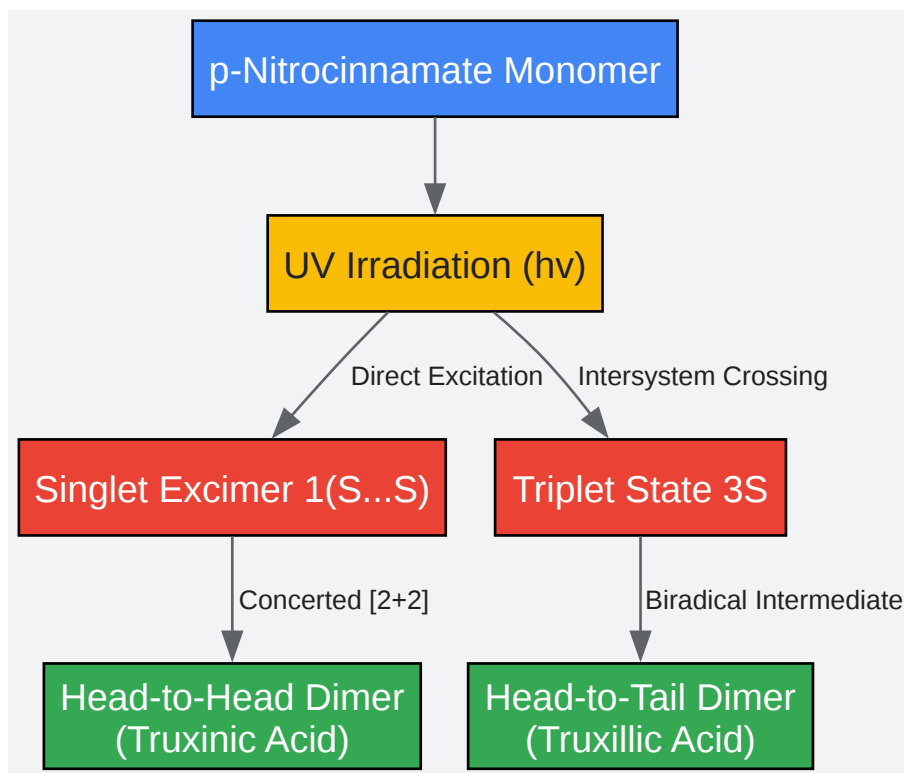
p-Nitrocinnamate Monomer

UV Irradiation (hv)

Direct Excitation

Intersystem Crossing

Singlet Excimer 1(S...S)

Triplet State 3S

Concerted [2+2]

Biradical Intermediate

Head-to-Head Dimer (Truxinic Acid)

Head-to-Tail Dimer (Truxillic Acid)